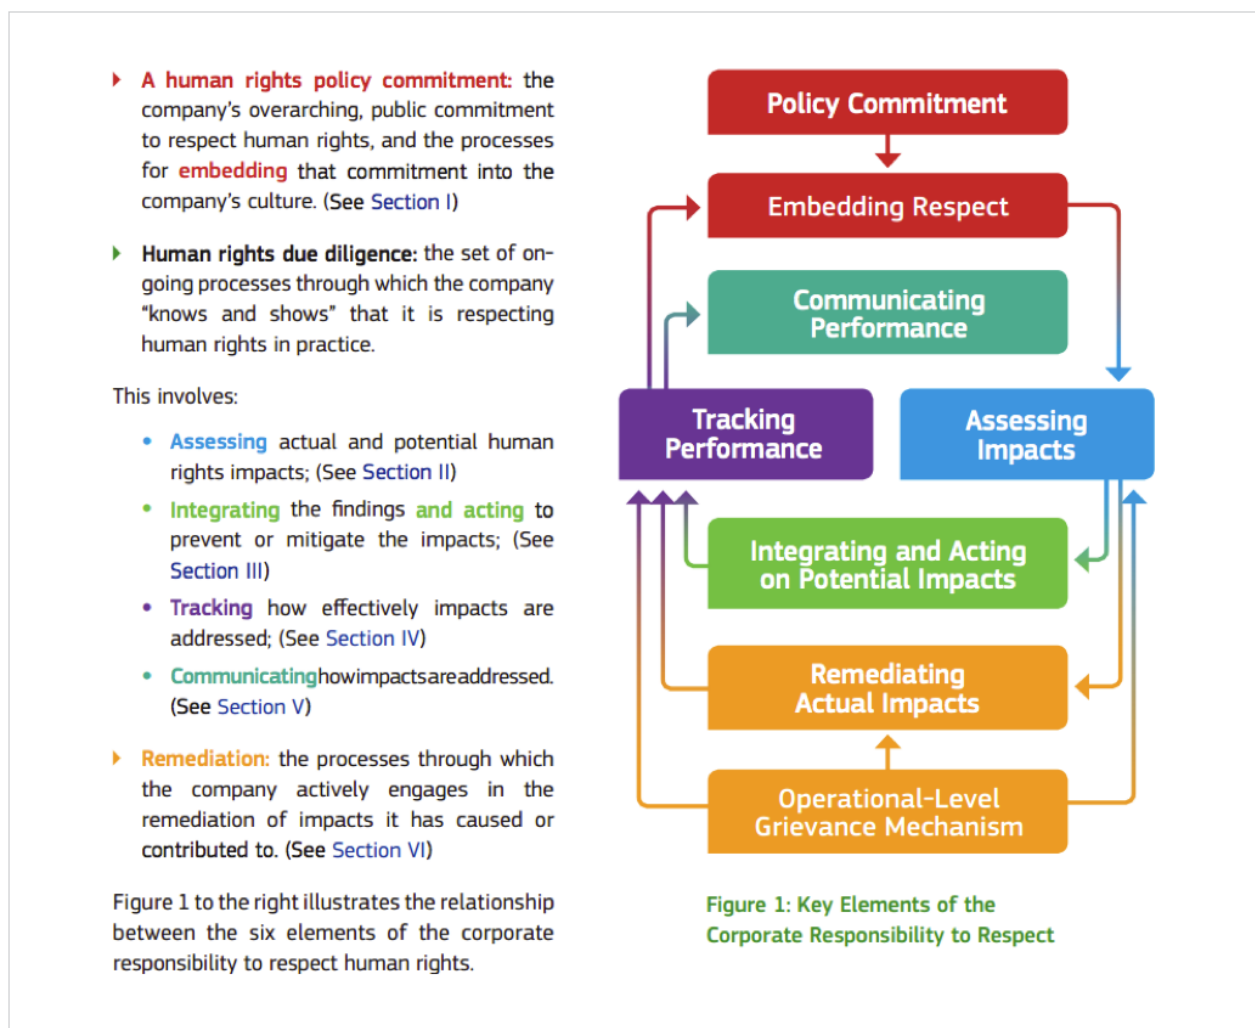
A human rights policy commitment: the company's overarching, public commitment to respect human rights, and the processes for embedding that commitment into the company's culture. (See Section I)

Human rights due diligence: the set of on-going processes through which the company "knows and shows" that it is respecting human rights in practice.

This involves:

• Assessing actual and potential human rights impacts; (See Section II)

• Integrating the findings and acting to prevent or mitigate the impacts; (See Section III)

• Tracking how effectively impacts are addressed; (See Section IV)

• Communicatinghowimpactsareaddressed. (See Section V)

Remediation: the processes through which the company actively engages in the remediation of impacts it has caused or contributed to. (See Section VI)

Figure 1 to the right illustrates the relationship between the six elements of the corporate responsibility to respect human rights.

Policy Commitment

Embedding Respect

Communicating Performance

Tracking Performance

Assessing Impacts

Integrating and Acting on Potential Impacts

Remediating Actual Impacts

Operational-Level Grievance Mechanism

Figure 1: Key Elements of the Corporate Responsibility to Respect